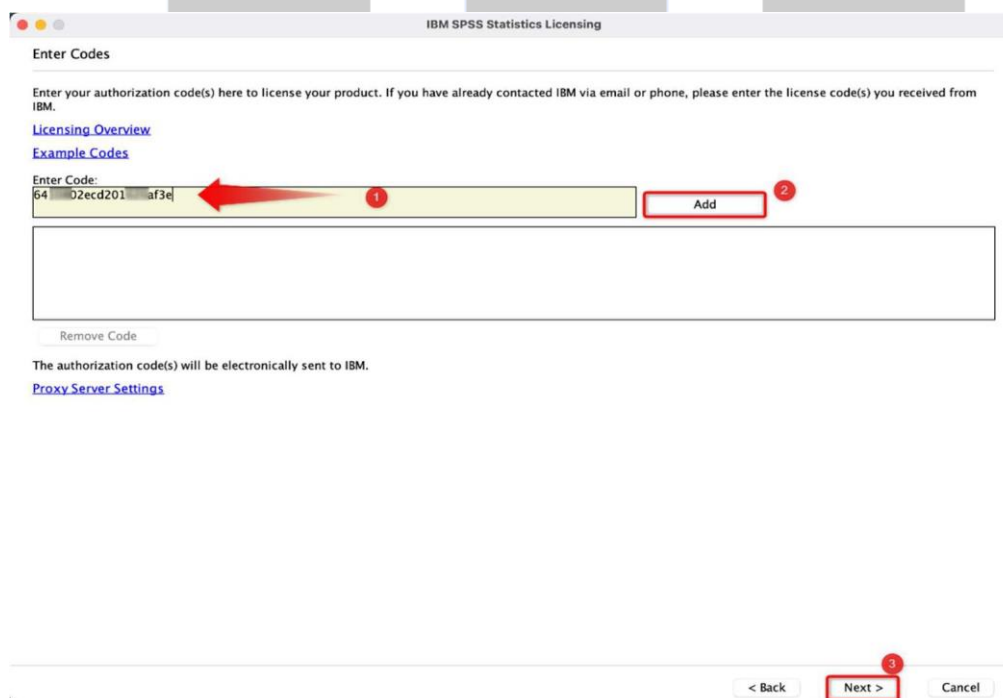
IBM SPSS Statistics Licensing

Enter Codes

Enter your authorization code(s) here to license your product. If you have already contacted IBM via email or phone, please enter the license code(s) you received from IBM.

Licensing Overview

Example Codes

Enter Code:
64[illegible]02ecd201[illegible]af3e

1

2

Add

Remove Code

The authorization code(s) will be electronically sent to IBM.

Proxy Server Settings

3

< Back

Next >

Cancel